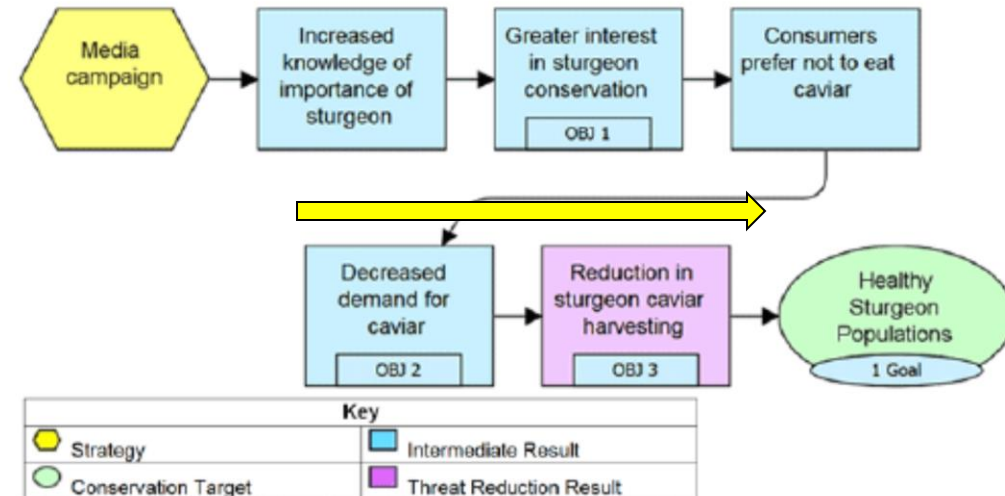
Media campaign

Increased knowledge of importance of sturgeon

Greater interest in sturgeon conservation

OBJ 1

Consumers prefer not to eat caviar

Decreased demand for caviar

OBJ 2

Reduction in sturgeon caviar harvesting

OBJ 3

Healthy Sturgeon Populations

1 Goal

Key

| | |
|---|---|
| Strategy | Intermediate Result |
| Conservation Target | Threat Reduction Result |